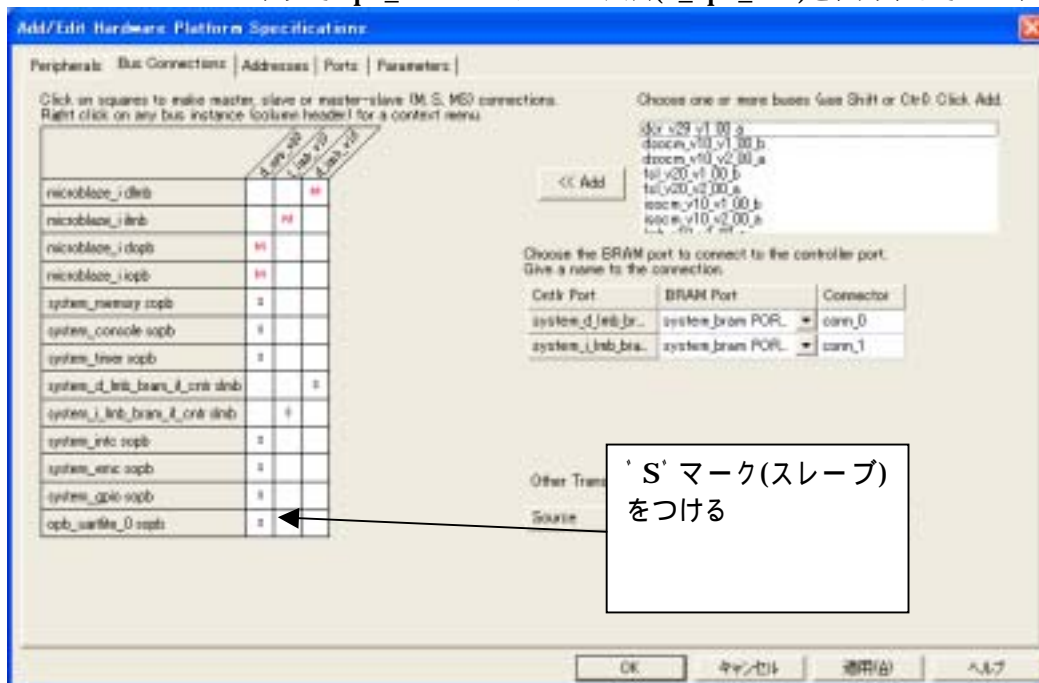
Add/Edit Hardware Platform Specifications

Peripherals | Bus Connections | Addresses | Ports | Parameters

Click on squares to make master, slave or master-slave (M, S, MS) connections. Right click on any bus instance (column header) for a context menu.

| | d_opb_v20 | i_lmb_v10 | d_lmb_v10 |
|---|---|---|---|
| microblaze_i dlmb | | | M |
| microblaze_i ilmb | | M | |
| microblaze_i dopb | M | | |
| microblaze_i iopb | M | | |
| system_memory sopb | S | | |
| system_console sopb | S | | |
| system_timer sopb | S | | |
| system_d_lmb_bram_if_cntlr slmb | | | S |
| system_i_lmb_bram_if_cntlr slmb | | S | |
| system_intc sopb | S | | |
| system_emc sopb | S | | |
| system_gpio sopb | S | | |
| opb_uartlite_0 sopb | S | | |

Choose one or more buses (use Shift or Ctrl). Click Add.

dcr_v29_v1_00_a
dsocm_v10_v1_00_b
dsocm_v10_v2_00_a
fsl_v20_v1_00_b
fsl_v20_v2_00_a
isocm_v10_v1_00_b
isocm_v10_v2_00_a

<< Add

Choose the BRAM port to connect to the controller port. Give a name to the connection.

| Cntlr Port | BRAM Port | Connector |
|---|---|---|
| system_d_lmb_br... | system_bram POR... | conn_0 |
| system_i_lmb_bra... | system_bram POR... | conn_1 |

Other Trans

Source

'S' マーク(スレーブ)をつける

OK | キャンセル | 適用(A) | ヘルプ